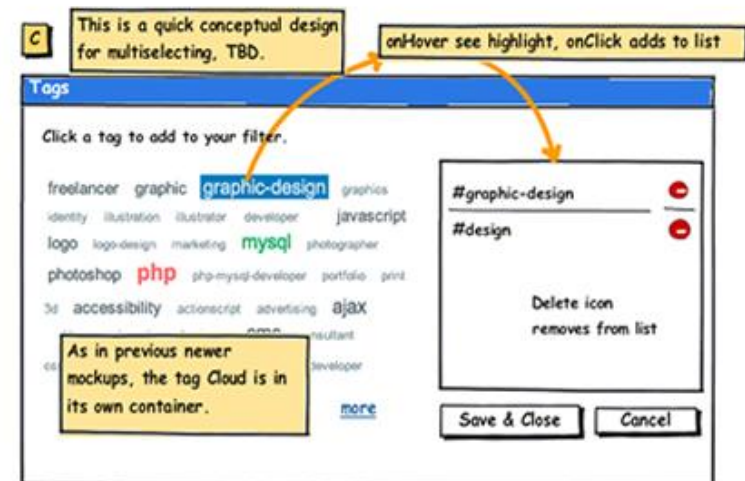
C

This is a quick conceptual design for multiselecting, TBD.

onHover see highlight, onClick adds to list

Tags

Click a tag to add to your filter.

freelancer graphic graphic-design graphics identity illustration illustrator developer javascript logo logo-design marketing mysql photographer photoshop php php-mysql-developer portfolio print 3d accessibility actionscript advertising ajax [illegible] cms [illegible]nsultant cs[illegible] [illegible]developer

As in previous newer mockups, the tag Cloud is in its own container.

more

#graphic-design

#design

Delete icon removes from list

Save & Close

Cancel